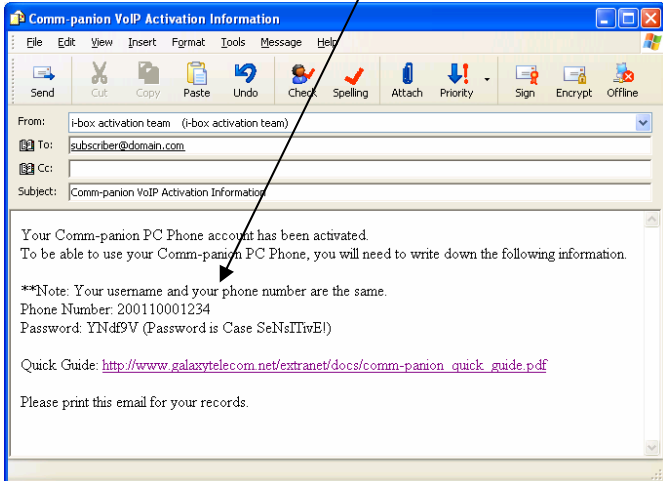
Comm-panion VoIP Activation Information

File Edit View Insert Format Tools Message Help

Send Cut Copy Paste Undo Check Spelling Attach Priority Sign Encrypt Offline

From: i-box activation team (i-box activation team)
To: subscriber@domain.com
Cc:
Subject: Comm-panion VoIP Activation Information

Your Comm-panion PC Phone account has been activated.
To be able to use your Comm-panion PC Phone, you will need to write down the following information.

**Note: Your username and your phone number are the same.
Phone Number: 200110001234
Password: YNdf9V (Password is Case SeNsITivE!)

Quick Guide: http://www.galaxytelecom.net/extranet/docs/comm-panion_quick_guide.pdf

Please print this email for your records.